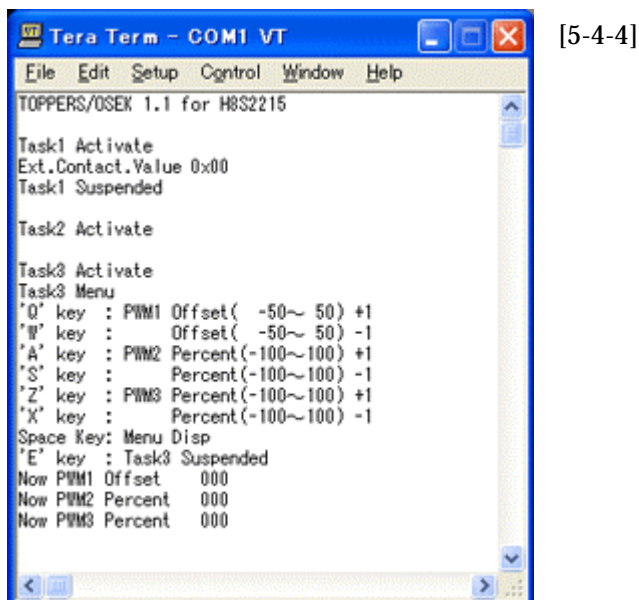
Tera Term - COM1 VT

[5-4-4]

File Edit Setup Control Window Help

TOPPERS/OSEK 1.1 for H8S2215

Task1 Activate
Ext.Contact.Value 0x00
Task1 Suspended

Task2 Activate

Task3 Activate
Task3 Menu
'Q' key : PWM1 Offset( -50~ 50) +1
'W' key : Offset( -50~ 50) -1
'A' key : PWM2 Percent(-100~100) +1
'S' key : Percent(-100~100) -1
'Z' key : PWM3 Percent(-100~100) +1
'X' key : Percent(-100~100) -1
Space Key: Menu Disp
'E' key : Task3 Suspended
Now PWM1 Offset 000
Now PWM2 Percent 000
Now PWM3 Percent 000